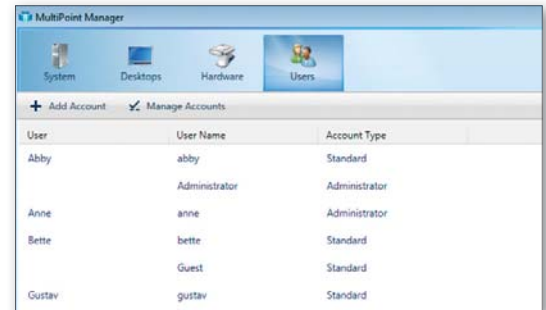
MultiPoint Manager

System
Desktops
Hardware
Users

+ Add Account
Manage Accounts

| User | User Name | Account Type |
|---|---|---|
| Abby | abby | Standard |
| | Administrator | Administrator |
| Anne | anne | Administrator |
| Bette | bette | Standard |
| | Guest | Standard |
| Gustav | gustav | Standard |